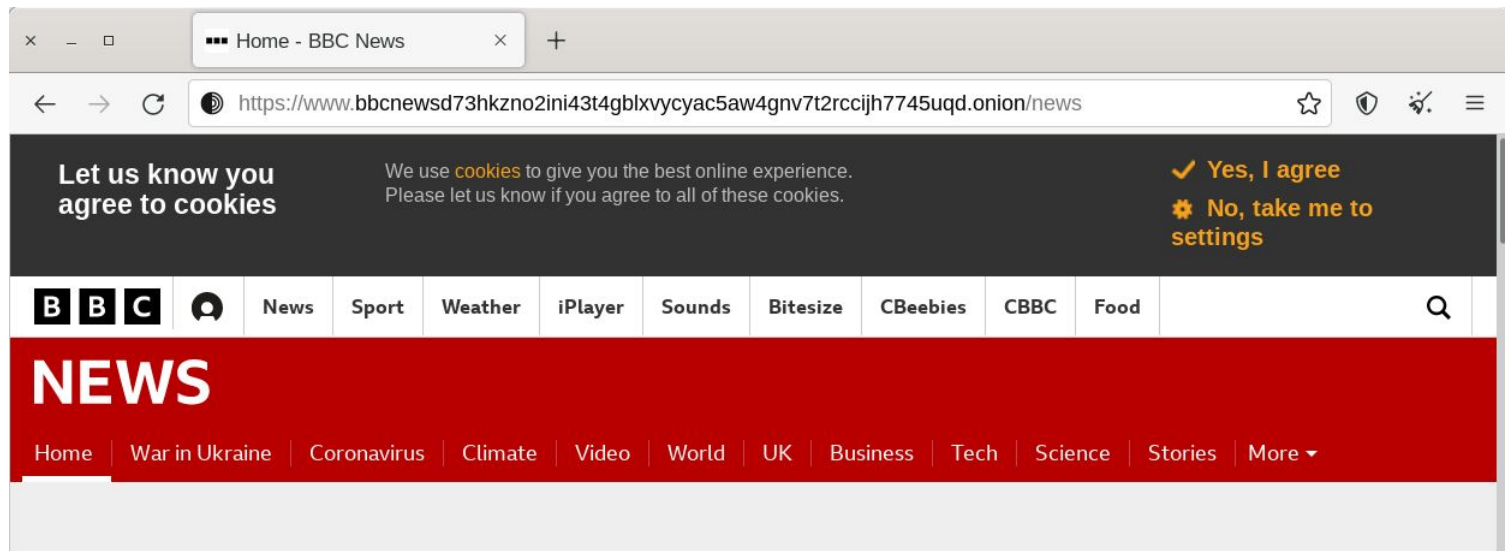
Home - BBC News

https://www.bbcnewsd73hkzno2ini43t4gblxvycyac5aw4gnv7t2rccijh7745uqd.onion/news

Let us know you agree to cookies

We use cookies to give you the best online experience. Please let us know if you agree to all of these cookies.

Yes, I agree

No, take me to settings

BBC

News | Sport | Weather | iPlayer | Sounds | Bitesize | CBeebies | CBBC | Food

NEWS

Home | War in Ukraine | Coronavirus | Climate | Video | World | UK | Business | Tech | Science | Stories | More